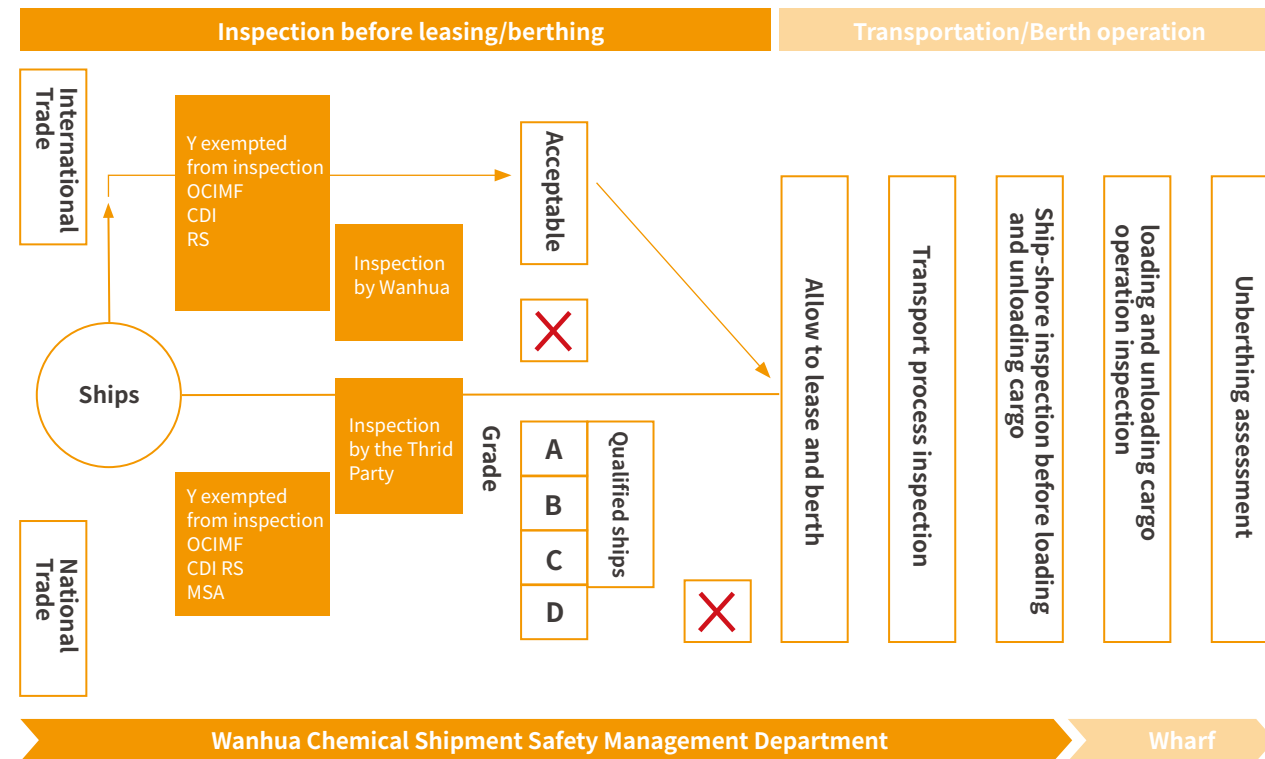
Inspection before leasing/berthing

Transportation/Berth operation

International Trade

Y exempted from inspection
OCIMF
CDI
RS

Acceptable

Inspection by Wanhua

Ships

Inspection by the Thrid Party

Grade

A
B
C
D

Qualified ships

Y exempted from inspection
OCIMF
CDI RS
MSA

National Trade

Allow to lease and berth

Transport process inspection

Ship-shore inspection before loading and unloading cargo

loading and unloading cargo operation inspection

Unberthing assessment

Wanhua Chemical Shipment Safety Management Department

Wharf